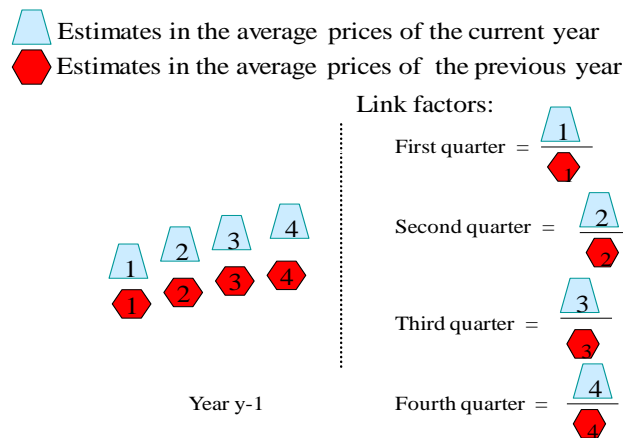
Estimates in the average prices of the current year
Estimates in the average prices of the previous year

Link factors:

1 2 3 4
1 2 3 4

Year y-1

First quarter = $\frac{1}{1}$

Second quarter = $\frac{2}{2}$

Third quarter = $\frac{3}{3}$

Fourth quarter = $\frac{4}{4}$